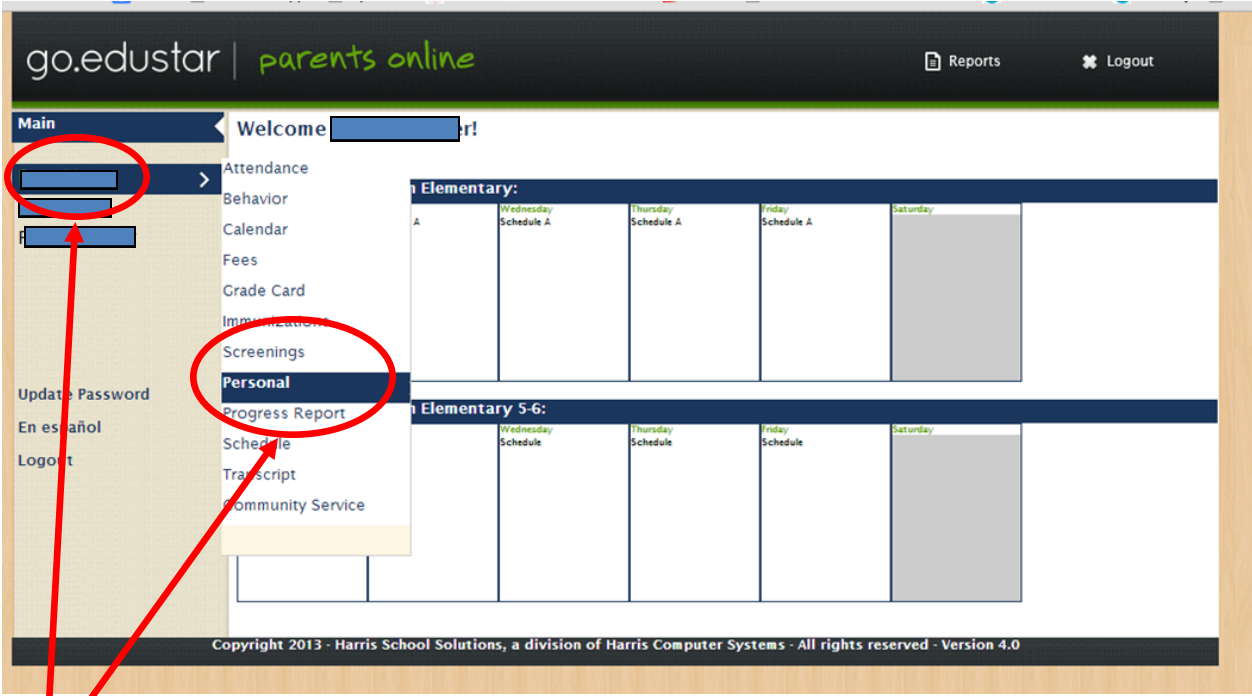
go.edustar | parents online

Reports

Logout

Main

Welcome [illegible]er!

Attendance
Behavior
Calendar
Fees
Grade Card
Immunizations
Screenings
Personal
Progress Report
Schedule
Transcript
Community Service

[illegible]n Elementary:

| | | Wednesday Schedule A | Thursday Schedule A | Friday Schedule A | Saturday |
|---|---|---|---|---|---|

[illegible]n Elementary 5-6:

| | | Wednesday Schedule | Thursday Schedule | Friday Schedule | Saturday |
|---|---|---|---|---|---|

F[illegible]

Update Password
En español
Logout

Copyright 2013 - Harris School Solutions, a division of Harris Computer Systems - All rights reserved - Version 4.0